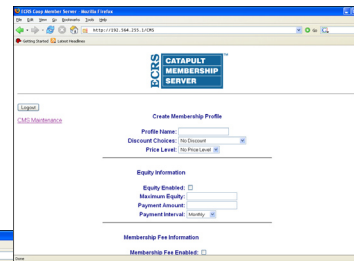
ECRS Coop Member Server - Mozilla Firefox

File Edit View Go Bookmarks Tools Help

http://192.168.255.1/CMS

Go

Getting Started Latest Headlines

ECRS CATAPULT MEMBERSHIP SERVER ™

Logout

CMS Maintenance

Create Membership Profile

Profile Name:

Discount Choices: No Discount

Price Level: No Price Level

Equity Information

Equity Enabled:

Maximum Equity:

Payment Amount:

Payment Interval: Monthly

Membership Fee Information

Membership Fee Enabled:

Done